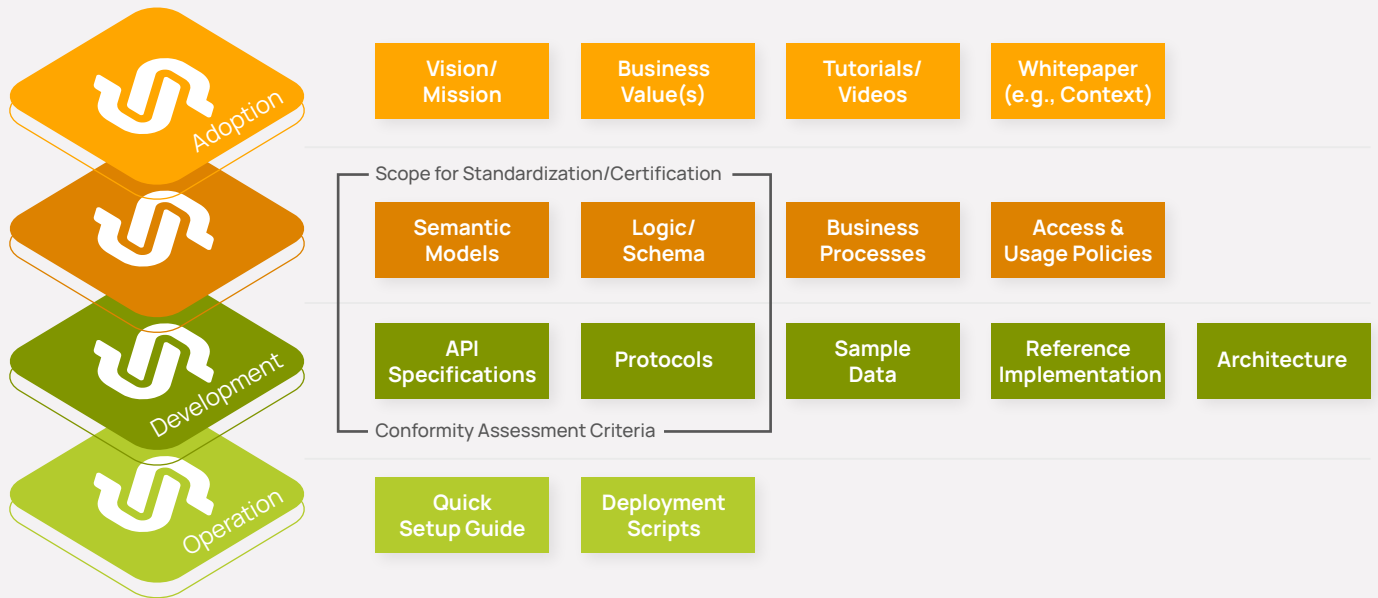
Adoption

Vision/ Mission

Business Value(s)

Tutorials/ Videos

Whitepaper (e.g., Context)

Scope for Standardization/Certification

Semantic Models

Logic/ Schema

Business Processes

Access & Usage Policies

Development

API Specifications

Protocols

Sample Data

Reference Implementation

Architecture

Conformity Assessment Criteria

Operation

Quick Setup Guide

Deployment Scripts